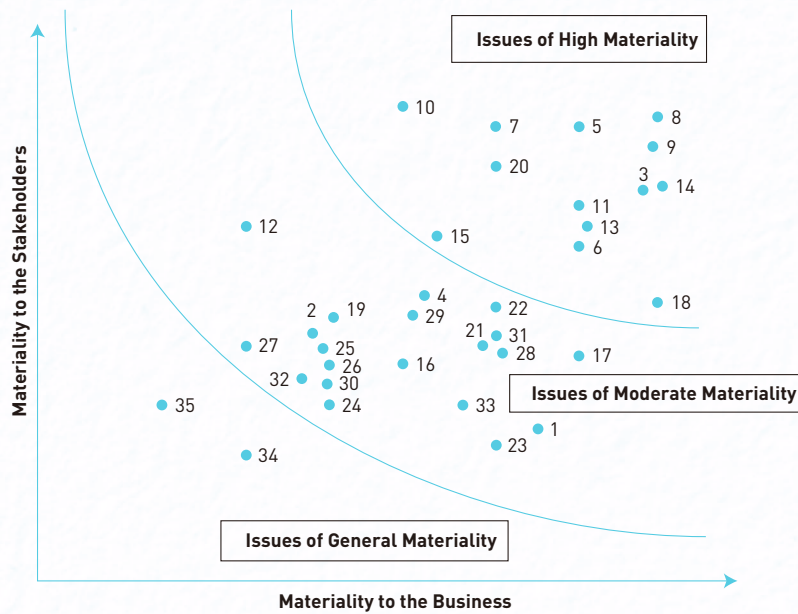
Issues of High Materiality

10
7
5
8
9
20
3
14
11
13
6
12
15
18
4
22
2
19
29
21
31
27
25
28
17
26
16
32
30
Issues of Moderate Materiality
35
24
33
1
23
34

Issues of General Materiality

Materiality to the Stakeholders

Materiality to the Business